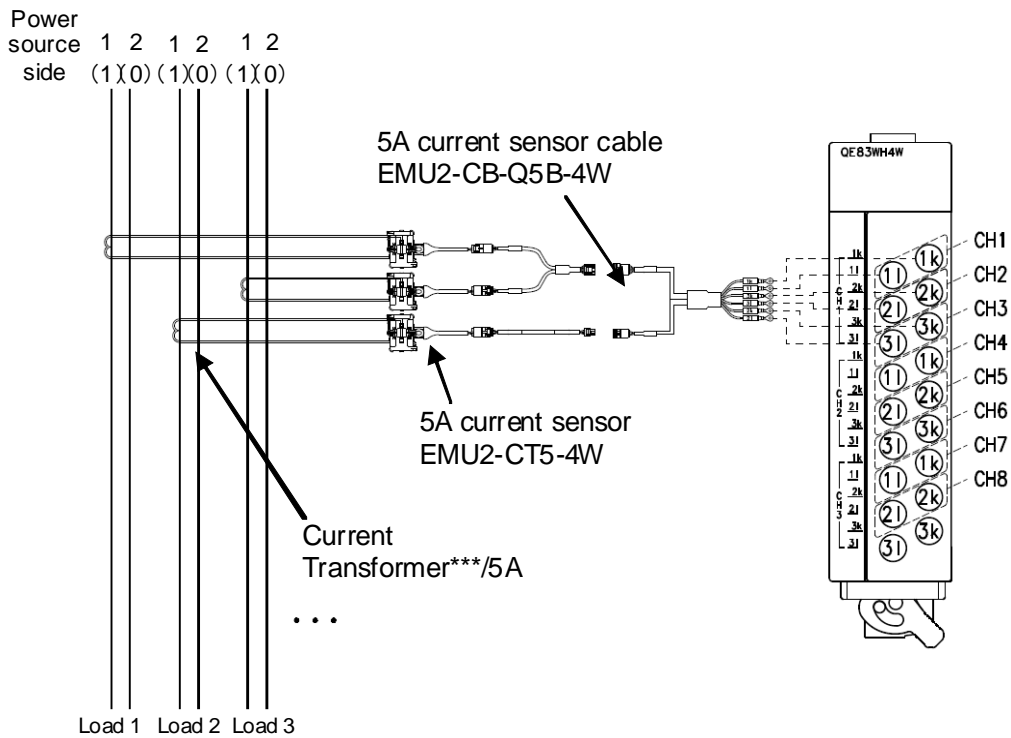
Power source side

1 2 1 2 1 2
(1)(0) (1)(0) (1)(0)

5A current sensor cable
EMU2-CB-Q5B-4W

QE83WH4W

1k
1l
2k
2l
3k
3l
CH1

1k
1l
2k
2l
3k
3l
CH2

1k
1l
2k
2l
3k
3l
CH3

1k 1l 2k 2l 3k 3l
1k 1l 2k 2l 3k 3l
1k 1l 2k 2l 3k 3l

CH1
CH2
CH3
CH4
CH5
CH6
CH7
CH8

5A current sensor
EMU2-CT5-4W

Current
Transformer***/5A

• • •

Load 1 Load 2 Load 3